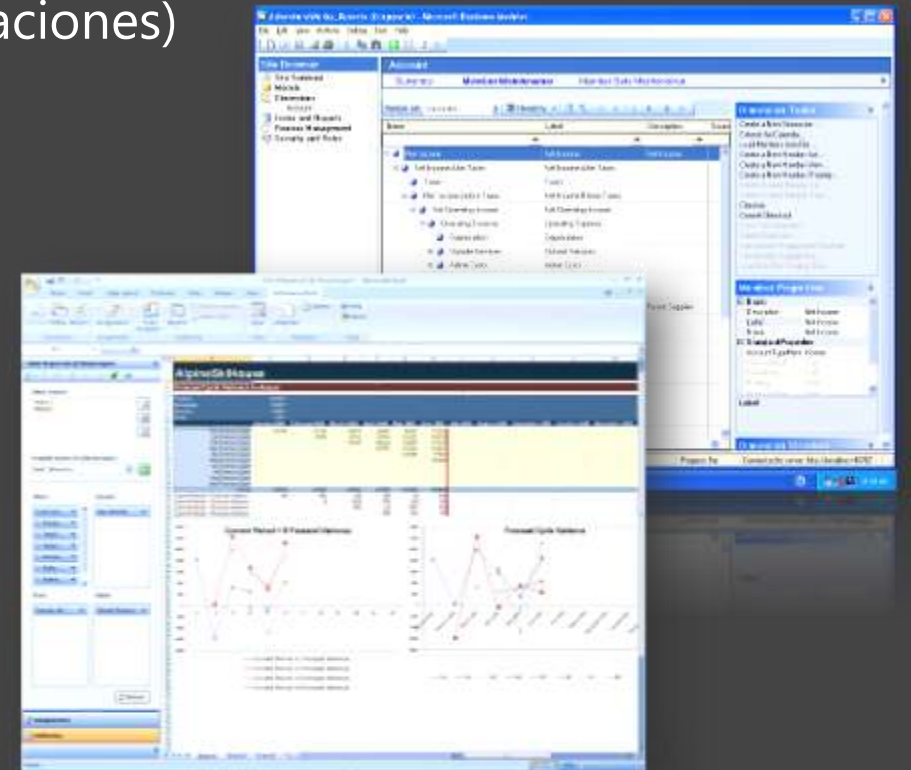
aciones)

Site Browser
Site Summary
Models
Dimensions
Forms and Reports
Process Management
Security and Roles

Account
Summary
Member Maintenance
Member Sets Maintenance

Name
Label
Description

Net Income
Net Income After Taxes
Taxes
Net Income before Taxes
Net Operating Income
Operating Expenses
Depreciation
Outside Services
Admin Costs

Dimension Tasks

Member Properties
Label

Dimension Members

AlpineSkiHouse

Current Period + 5 Forecast Variance
Forecast Cycle Variance